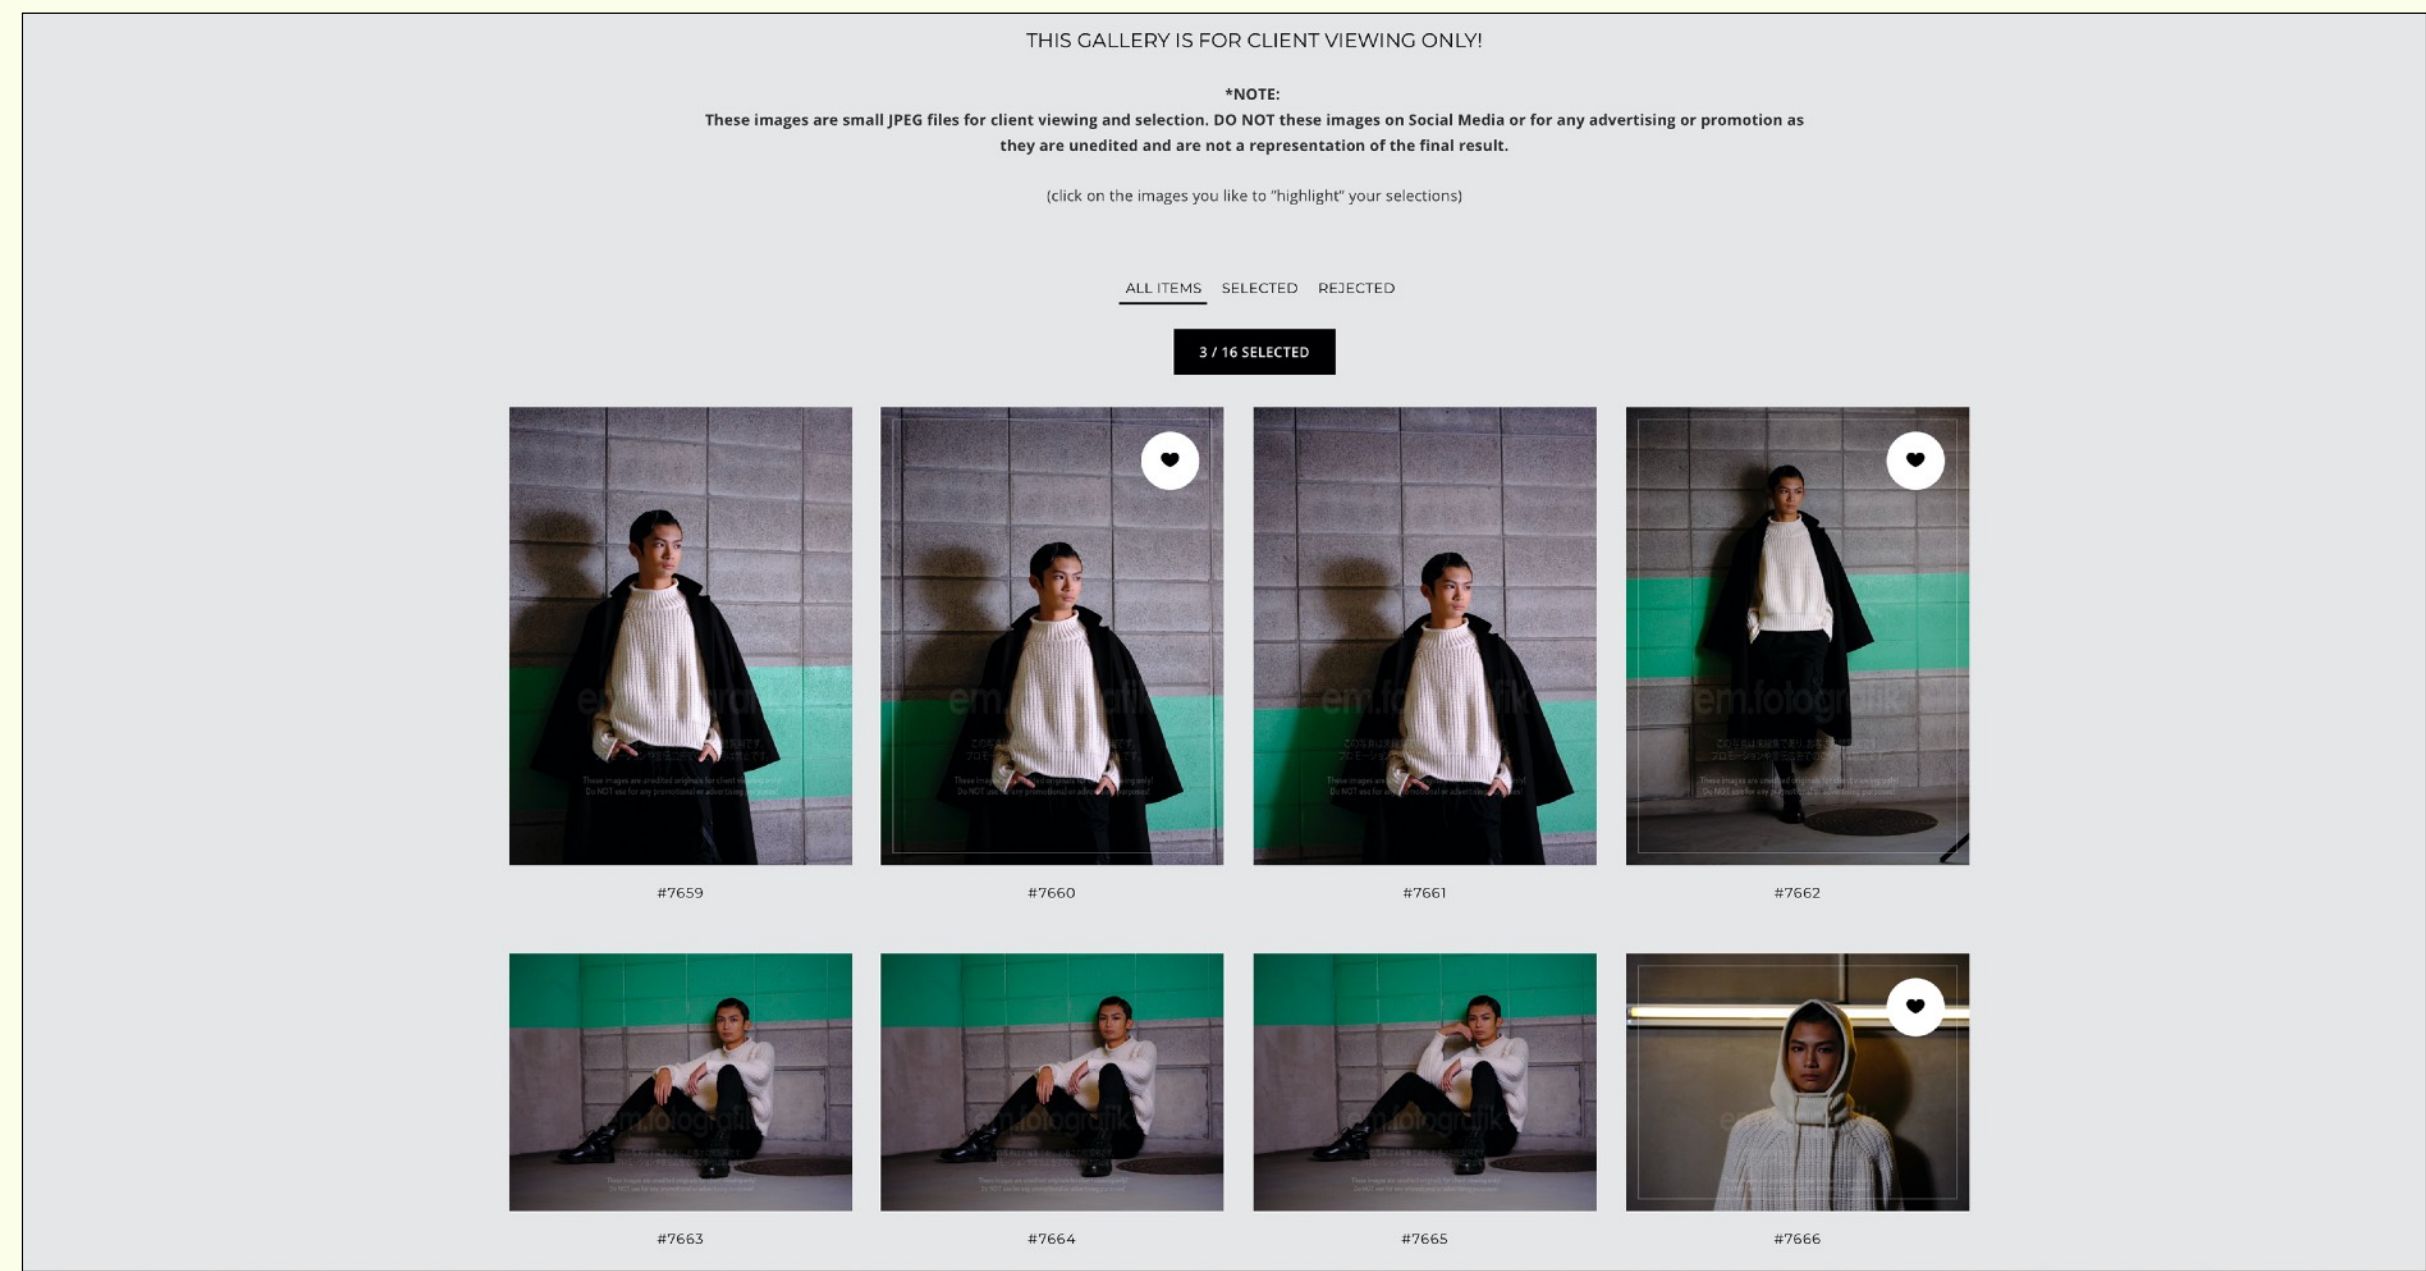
THIS GALLERY IS FOR CLIENT VIEWING ONLY!

*NOTE:
These images are small JPEG files for client viewing and selection. DO NOT these images on Social Media or for any advertising or promotion as they are unedited and are not a representation of the final result.

(click on the images you like to "highlight" your selections)

ALL ITEMS SELECTED REJECTED

3 / 16 SELECTED

em.fotografik

#7659

em.fotografik

#7660

em.fotografik

#7661

em.fotografik

#7662

em.fotografik

#7663

em.fotografik

#7664

em.fotografik

#7665

#7666